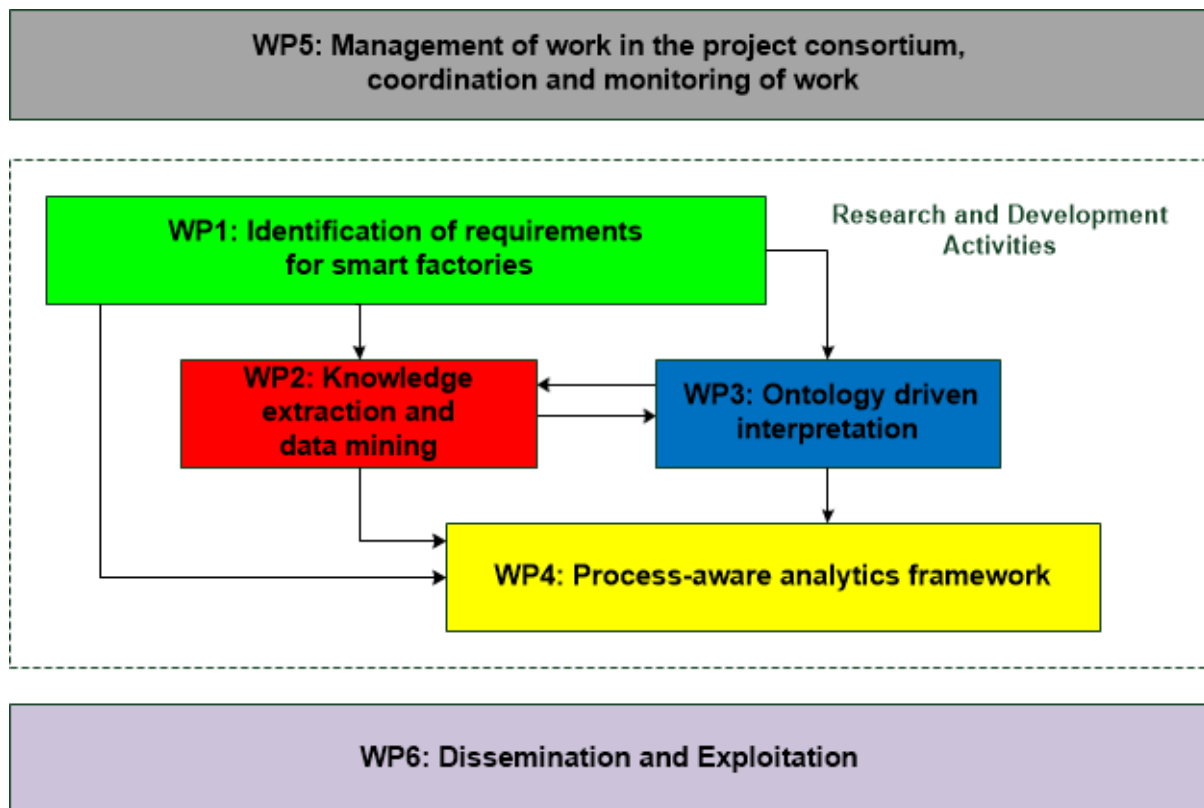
WP5: Management of work in the project consortium, coordination and monitoring of work

Research and Development Activities

WP1: Identification of requirements for smart factories

WP2: Knowledge extraction and data mining

WP3: Ontology driven interpretation

WP4: Process-aware analytics framework

WP6: Dissemination and Exploitation